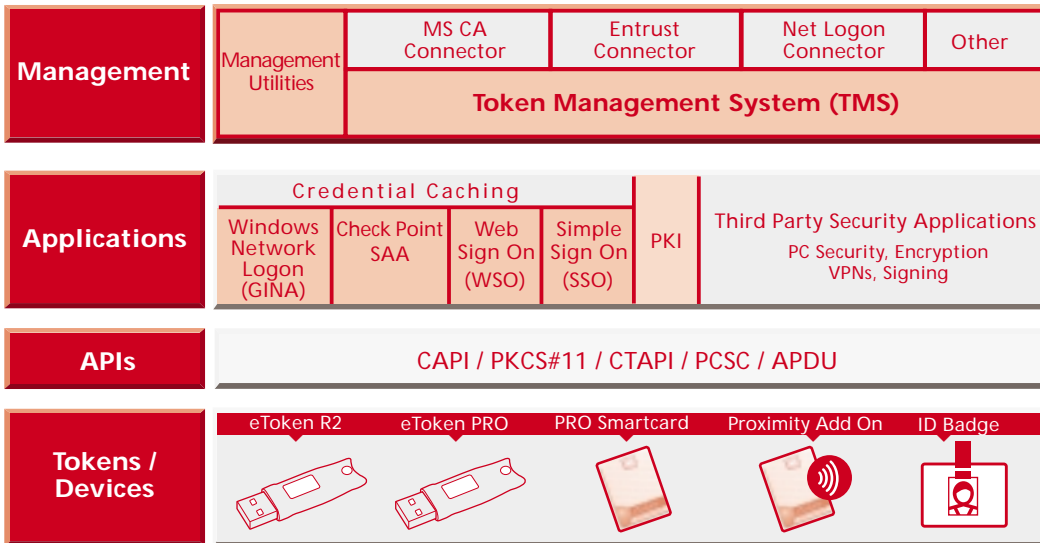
Management

Management Utilities

MS CA Connector

Entrust Connector

Net Logon Connector

Other

Token Management System (TMS)

Applications

Credential Caching

Windows Network Logon (GINA)

Check Point SAA

Web Sign On (WSO)

Simple Sign On (SSO)

PKI

Third Party Security Applications
PC Security, Encryption
VPNs, Signing

APIs

CAPI / PKCS#11 / CTAPI / PCSC / APDU

Tokens / Devices

eToken R2

eToken PRO

PRO Smartcard

Proximity Add On

ID Badge